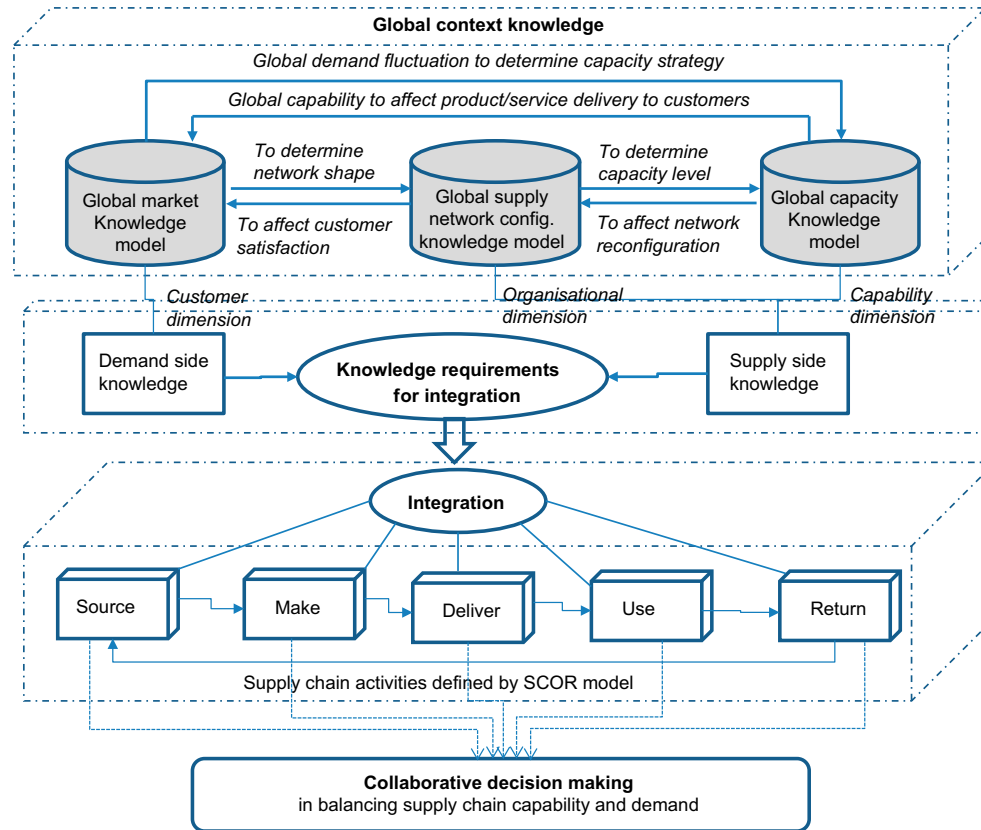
Global context knowledge

Global demand fluctuation to determine capacity strategy

Global capability to affect product/service delivery to customers

Global market Knowledge model

To determine network shape

To affect customer satisfaction

Global supply network config. knowledge model

To determine capacity level

To affect network reconfiguration

Global capacity Knowledge model

Customer dimension

Organisational dimension

Capability dimension

Demand side knowledge

Knowledge requirements for integration

Supply side knowledge

Integration

Source

Make

Deliver

Use

Return

Supply chain activities defined by SCOR model

Collaborative decision making
in balancing supply chain capability and demand